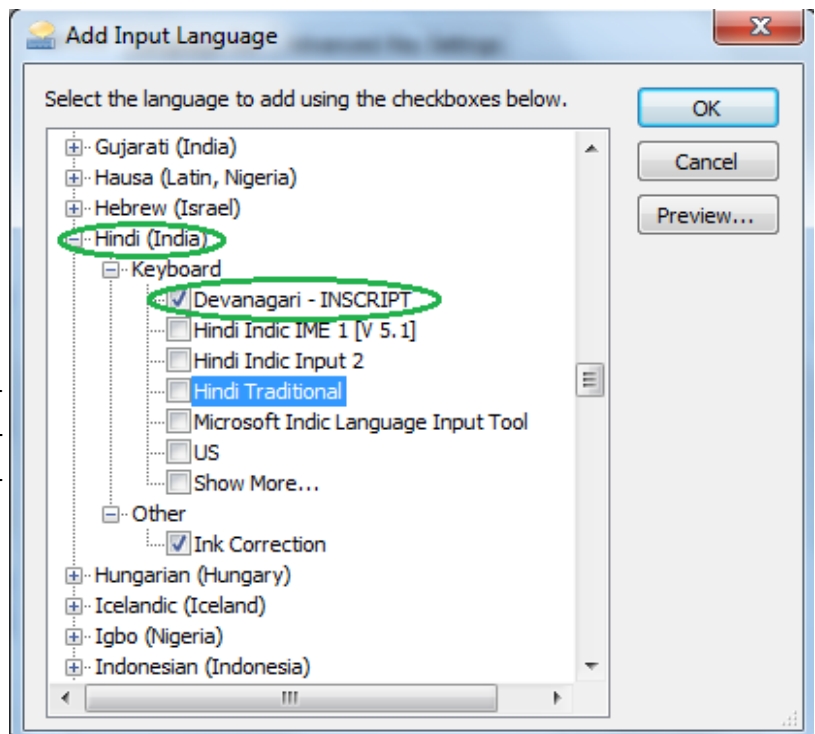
Add Input Language

Select the language to add using the checkboxes below.

OK
Cancel
Preview...

Gujarati (India)
Hausa (Latin, Nigeria)
Hebrew (Israel)
Hindi (India)
Keyboard
Devanagari - INSCRIPT
Hindi Indic IME 1 [V 5.1]
Hindi Indic Input 2
Hindi Traditional
Microsoft Indic Language Input Tool
US
Show More...
Other
Ink Correction
Hungarian (Hungary)
Icelandic (Iceland)
Igbo (Nigeria)
Indonesian (Indonesia)